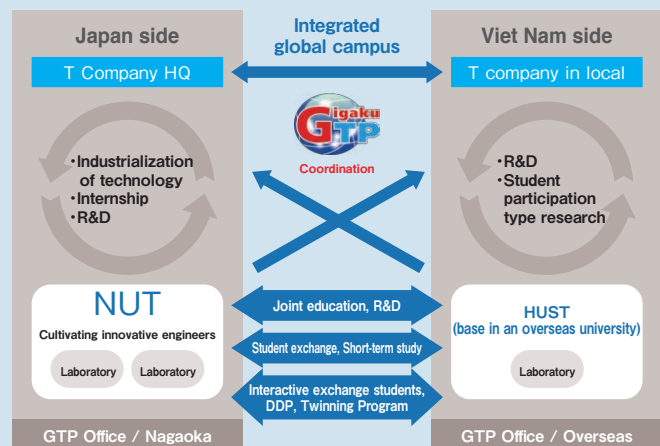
Japan side

Integrated global campus

Viet Nam side

T Company HQ

T company in local

Gigaku GTP

Coordination

・Industrialization of technology
・Internship
・R&D

・R&D
・Student participation type research

NUT

Cultivating innovative engineers

Laboratory

Laboratory

Joint education, R&D

Student exchange, Short-term study

Interactive exchange students, DDP, Twinning Program

HUST
(base in an overseas university)

Laboratory

GTP Office / Nagaoka

GTP Office / Overseas